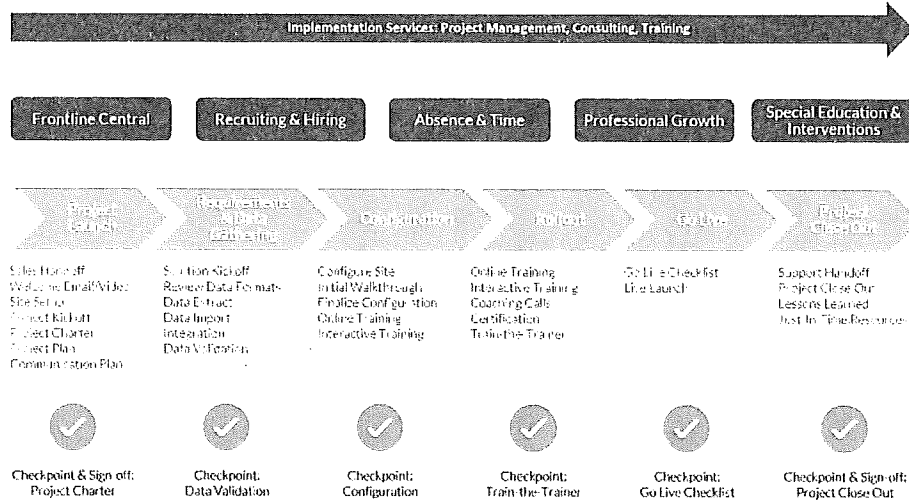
Implementation Services: Project Management, Consulting, Training

Frontline Central

Recruiting & Hiring

Absence & Time

Professional Growth

Special Education & Interventions

Project Launch

Requirements & Data Gathering

Configuration

Rollout

Go Live

Project Close Out

Sales Handoff
Welcome Email/Video
Site Setup
Project Kickoff
Project Charter
Project Plan
Communication Plan

Solution Kickoff
Review Data Formats
Data Extract
Data Import
Integration
Data Validation

Configure Site
Initial Walkthrough
Finalize Configuration
Online Training
Interactive Training

Online Training
Interactive Training
Coaching Calls
Certification
Train the Trainer

Go Live Checklist
Live Launch

Support Handoff
Project Close Out
Lessons Learned
Just In Time Resources

Checkpoint & Sign-off: Project Charter

Checkpoint: Data Validation

Checkpoint: Configuration

Checkpoint: Train-the-Trainer

Checkpoint: Go Live Checklist

Checkpoint & Sign-off: Project Close Out